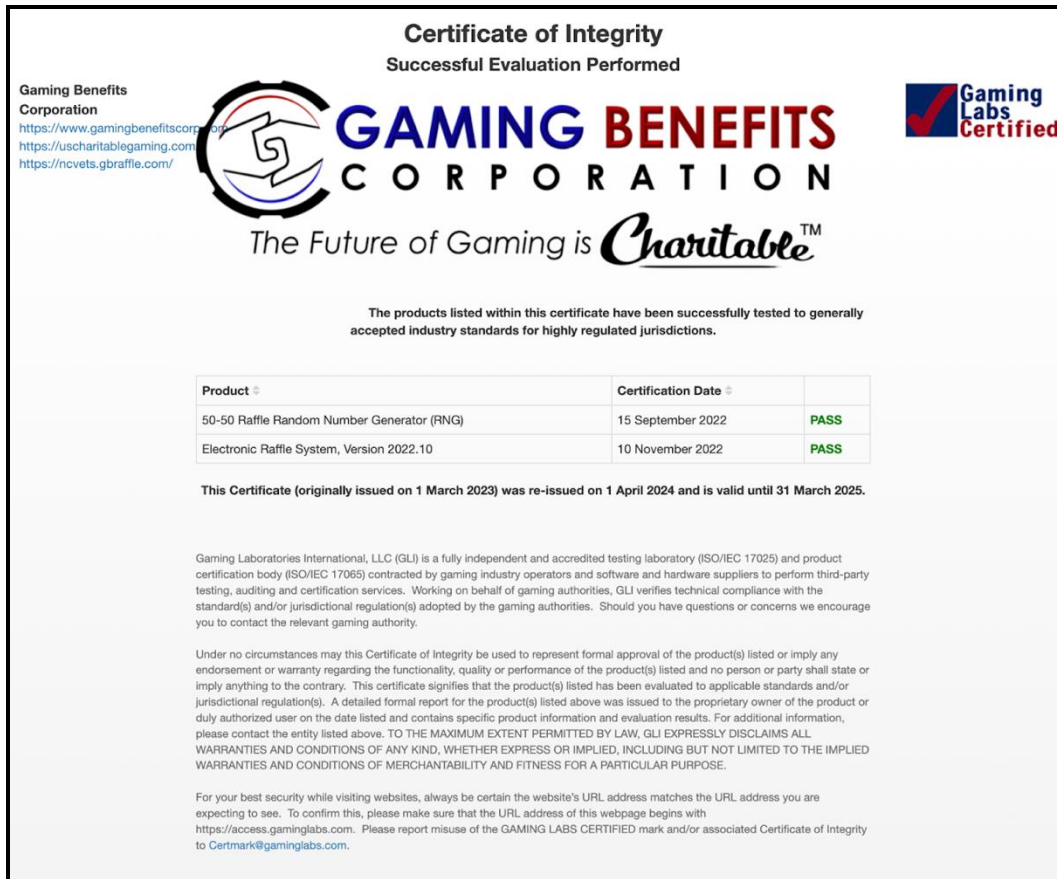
Certificate of Integrity
Successful Evaluation Performed

Gaming Benefits Corporation
https://www.gamingbenefitscorp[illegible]
https://uscharitablegaming.com
https://ncvets.gbraffle.com/

GAMING BENEFITS
CORPORATION
The Future of Gaming is Charitable™

Gaming Labs Certified

The products listed within this certificate have been successfully tested to generally accepted industry standards for highly regulated jurisdictions.

| Product | Certification Date | |
|---|---|---|
| 50-50 Raffle Random Number Generator (RNG) | 15 September 2022 | PASS |
| Electronic Raffle System, Version 2022.10 | 10 November 2022 | PASS |

This Certificate (originally issued on 1 March 2023) was re-issued on 1 April 2024 and is valid until 31 March 2025.

Gaming Laboratories International, LLC (GLI) is a fully independent and accredited testing laboratory (ISO/IEC 17025) and product certification body (ISO/IEC 17065) contracted by gaming industry operators and software and hardware suppliers to perform third-party testing, auditing and certification services. Working on behalf of gaming authorities, GLI verifies technical compliance with the standard(s) and/or jurisdictional regulation(s) adopted by the gaming authorities. Should you have questions or concerns we encourage you to contact the relevant gaming authority.

Under no circumstances may this Certificate of Integrity be used to represent formal approval of the product(s) listed or imply any endorsement or warranty regarding the functionality, quality or performance of the product(s) listed and no person or party shall state or imply anything to the contrary. This certificate signifies that the product(s) listed has been evaluated to applicable standards and/or jurisdictional regulation(s). A detailed formal report for the product(s) listed above was issued to the proprietary owner of the product or duly authorized user on the date listed and contains specific product information and evaluation results. For additional information, please contact the entity listed above. TO THE MAXIMUM EXTENT PERMITTED BY LAW, GLI EXPRESSLY DISCLAIMS ALL WARRANTIES AND CONDITIONS OF ANY KIND, WHETHER EXPRESS OR IMPLIED, INCLUDING BUT NOT LIMITED TO THE IMPLIED WARRANTIES AND CONDITIONS OF MERCHANTABILITY AND FITNESS FOR A PARTICULAR PURPOSE.

For your best security while visiting websites, always be certain the website's URL address matches the URL address you are expecting to see. To confirm this, please make sure that the URL address of this webpage begins with https://access.gaminglabs.com. Please report misuse of the GAMING LABS CERTIFIED mark and/or associated Certificate of Integrity to Certmark@gaminglabs.com.